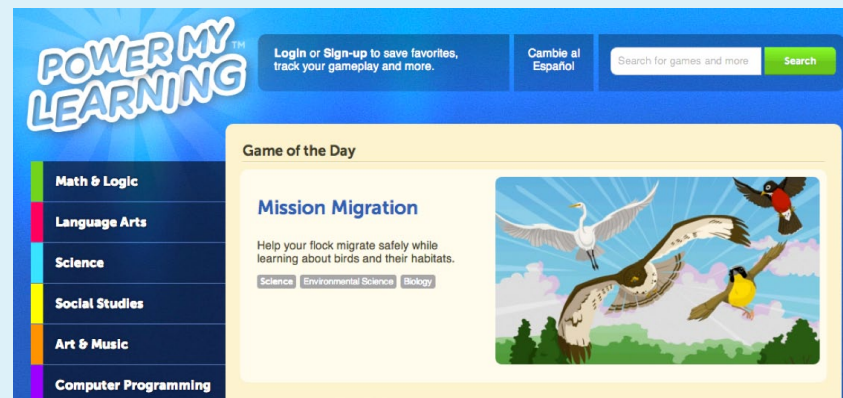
POWER MY LEARNING™

Login or Sign-up to save favorites, track your gameplay and more.

Cambie al Español

Search for games and more

Search

Math & Logic

Language Arts

Science

Social Studies

Art & Music

Computer Programming

Game of the Day

Mission Migration

Help your flock migrate safely while learning about birds and their habitats.

Science Environmental Science Biology